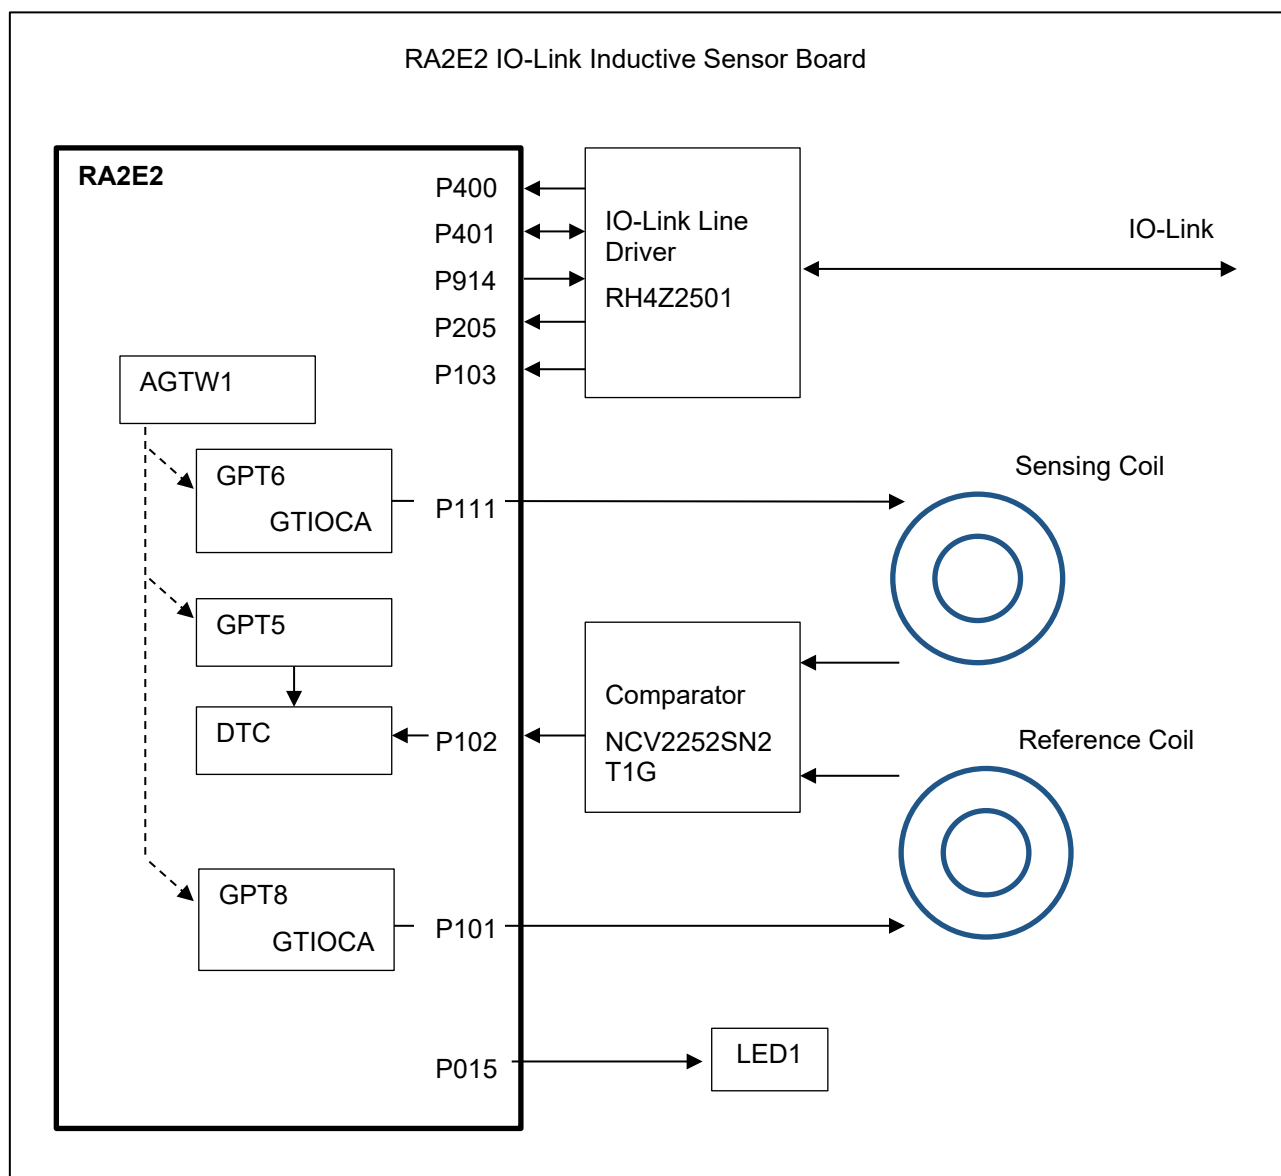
RA2E2 IO-Link Inductive Sensor Board

RA2E2

P400
P401
P914
P205
P103

IO-Link Line Driver
RH4Z2501

IO-Link

AGTW1

GPT6
GTIOCA

P111

Sensing Coil

GPT5

DTC

P102

Comparator
NCV2252SN2 T1G

Reference Coil

GPT8
GTIOCA

P101

P015

LED1